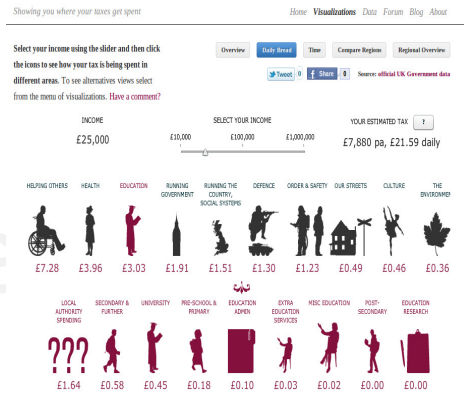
Showing you where your taxes get spent

Home Visualizations Data Forum Blog About

Select your income using the slider and then click the icons to see how your tax is being spent in different areas. To see alternatives views select from the menu of visualizations. Have a comment?

Overview Daily Bread Time Compare Regions Regional Overview

Tweet 0 Share 0 Source: official UK Government data

INCOME
£25,000

SELECT YOUR INCOME
£10,000 £100,000 £1,000,000

YOUR ESTIMATED TAX ?
£7,880 pa, £21.59 daily

HELPING OTHERS
£7.28

HEALTH
£3.96

EDUCATION
£3.03

RUNNING GOVERNMENT
£1.91

RUNNING THE COUNTRY, SOCIAL SYSTEMS
£1.51

DEFENCE
£1.30

ORDER & SAFETY
£1.23

OUR STREETS
£0.49

CULTURE
£0.46

THE ENVIRONMENT
£0.36

LOCAL AUTHORITY SPENDING
£1.64

SECONDARY & FURTHER
£0.58

UNIVERSITY
£0.45

PRE-SCHOOL & PRIMARY
£0.18

EDUCATION ADMIN
£0.10

EXTRA EDUCATION SERVICES
£0.03

MISC EDUCATION
£0.02

POST-SECONDARY
£0.00

EDUCATION RESEARCH
£0.00